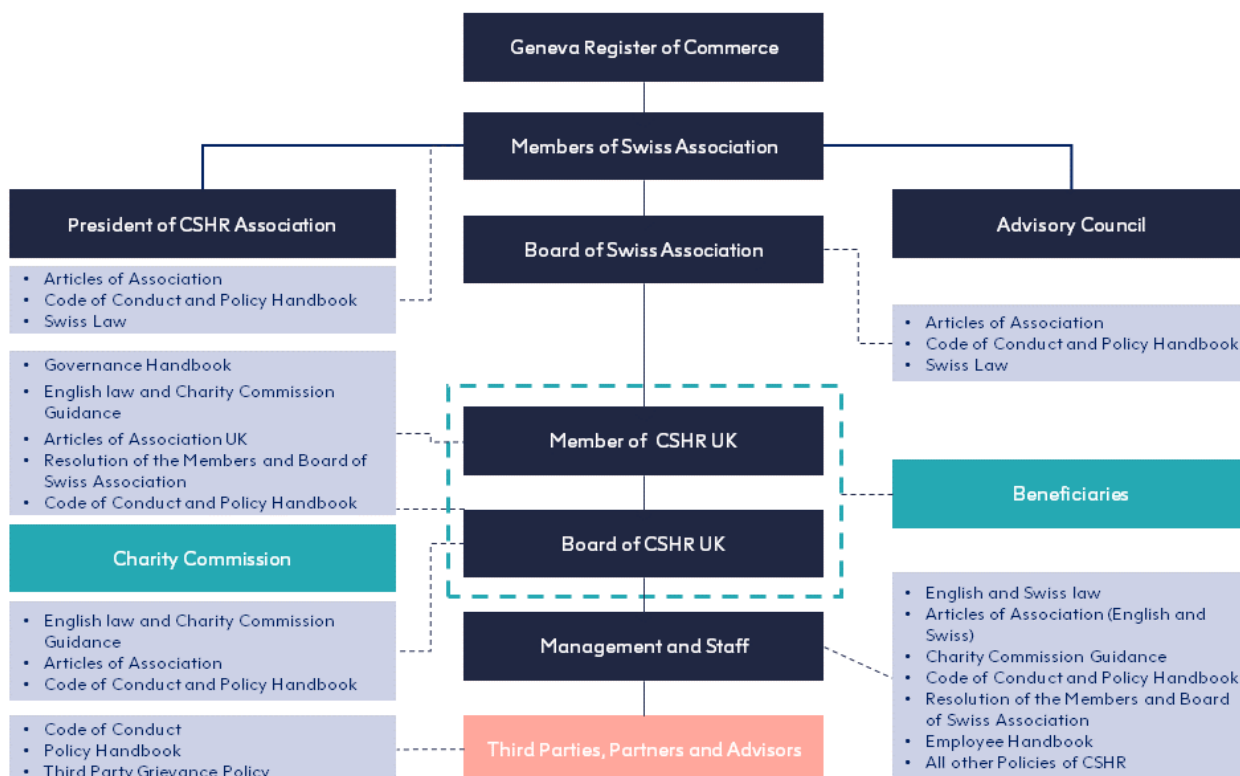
Geneva Register of Commerce

Members of Swiss Association

President of CSHR Association

- Articles of Association
- Code of Conduct and Policy Handbook
- Swiss Law

Board of Swiss Association

Advisory Council

- Articles of Association
- Code of Conduct and Policy Handbook
- Swiss Law

- Governance Handbook
- English law and Charity Commission Guidance
- Articles of Association UK
- Resolution of the Members and Board of Swiss Association
- Code of Conduct and Policy Handbook

Member of CSHR UK

Beneficiaries

Board of CSHR UK

Charity Commission

- English law and Charity Commission Guidance
- Articles of Association
- Code of Conduct and Policy Handbook

Management and Staff

- English and Swiss law
- Articles of Association (English and Swiss)
- Charity Commission Guidance
- Code of Conduct and Policy Handbook
- Resolution of the Members and Board of Swiss Association
- Employee Handbook
- All other Policies of CSHR

- Code of Conduct
- Policy Handbook
- Third Party Grievance Policy

Third Parties, Partners and Advisors